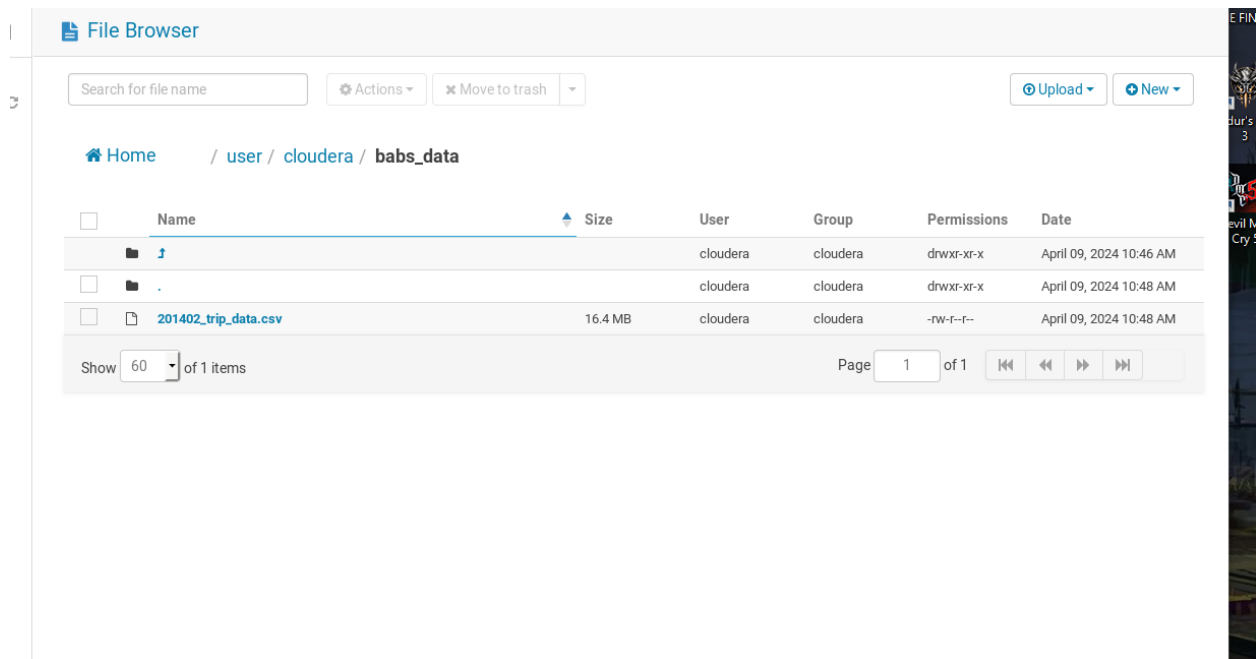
File Browser

Search for file name

Actions

Move to trash

Upload

New

Home / user / cloudera / babs_data

| Name | Size | User | Group | Permissions | Date |
|---|---|---|---|---|---|
| ↑ | | cloudera | cloudera | drwxr-xr-x | April 09, 2024 10:46 AM |
| . | | cloudera | cloudera | drwxr-xr-x | April 09, 2024 10:48 AM |
| 201402_trip_data.csv | 16.4 MB | cloudera | cloudera | -rw-r--r-- | April 09, 2024 10:48 AM |

Show 60 of 1 items

Page 1 of 1

E FIN

dur's 3

evil M Cry